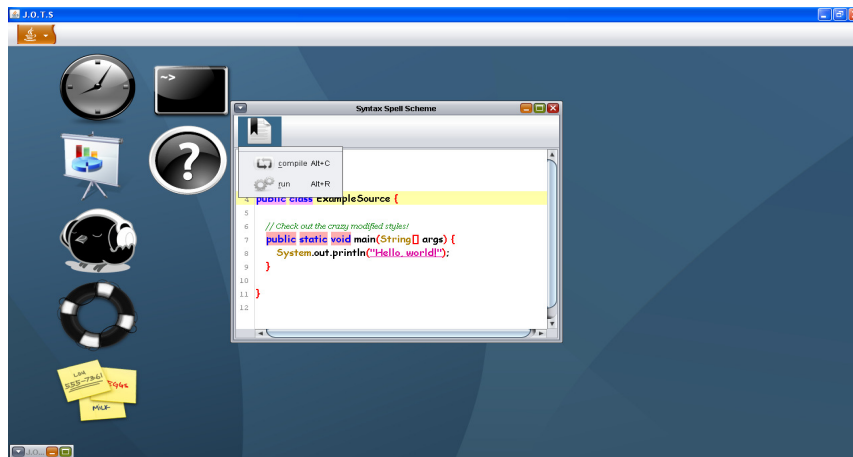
J.O.T.S

~>

Syntax Spell Scheme

compile Alt+C
run Alt+R

4 public class ExampleSource {
5
6 // Check out the crazy modified styles!
7 public static void main(String[] args) {
8 System.out.println("Hello, world!");
9 }
10
11 }
12

Lisa
555-7361
Eggs
Milk

J.O...